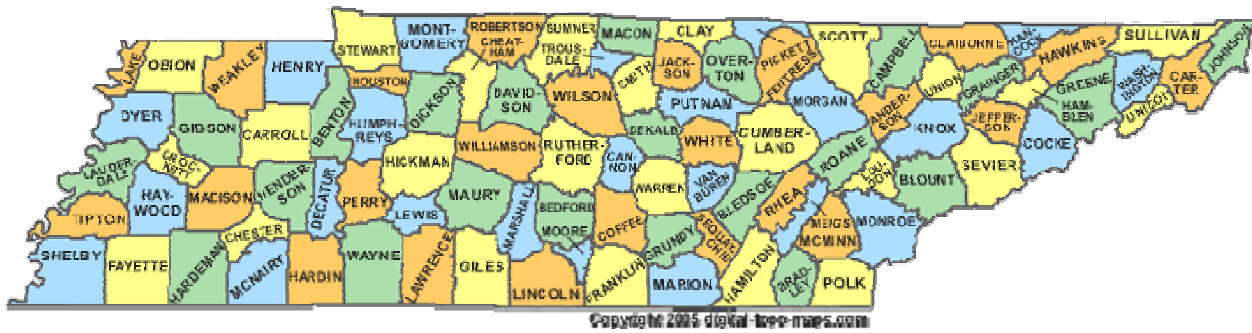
LAKE
OBION
WEAKLEY
HENRY
STEWART
MONT-GOMERY
ROBERTSON
SUMNER
MACON
CLAY
PICKETT
SCOTT
CAMPBELL
CLAIBORNE
HAN-COCK
HAWKINS
SULLIVAN
JOHNSON
CHEAT-HAM
TROUS-DALE
JACK-SON
OVER-TON
FENTRESS
HOUSTON
SMITH
UNION
GRAINGER
GREENE
WASH-INGTON
CARTER
UNICOI
DYER
GIDSON
CARROLL
BENTON
HUMPH-REYS
DICKSON
DAVID-SON
WILSON
PUTNAM
MORGAN
ANDER-SON
HAM-BLEN
JEFFER-SON
KNOX
COCKE
LAUDER-DALE
CROCK-ETT
HAY-WOOD
MADISON
HENDER-SON
DECATUR
HICKMAN
WILLIAMSON
RUTHER-FORD
DEKALB
CAN-NON
WHITE
CUMBER-LAND
ROANE
LOU-DON
BLOUNT
SEVIER
TIPTON
PERRY
LEWIS
MAURY
MARSHALL
BEDFORD
WARREN
VAN BUREN
BLEDSOE
RHEA
MEIGS
MONROE
MCMINN
SHELBY
FAYETTE
HARDEMAN
CHESTER
MCNAIRY
HARDIN
WAYNE
LAWRENCE
GILES
MOORE
COFFEE
GRUNDY
SEQUATCHIE
LINCOLN
FRANKLIN
MARION
HAMILTON
BRAD-LEY
POLK
Copyright 2005 digital-topo-maps.com